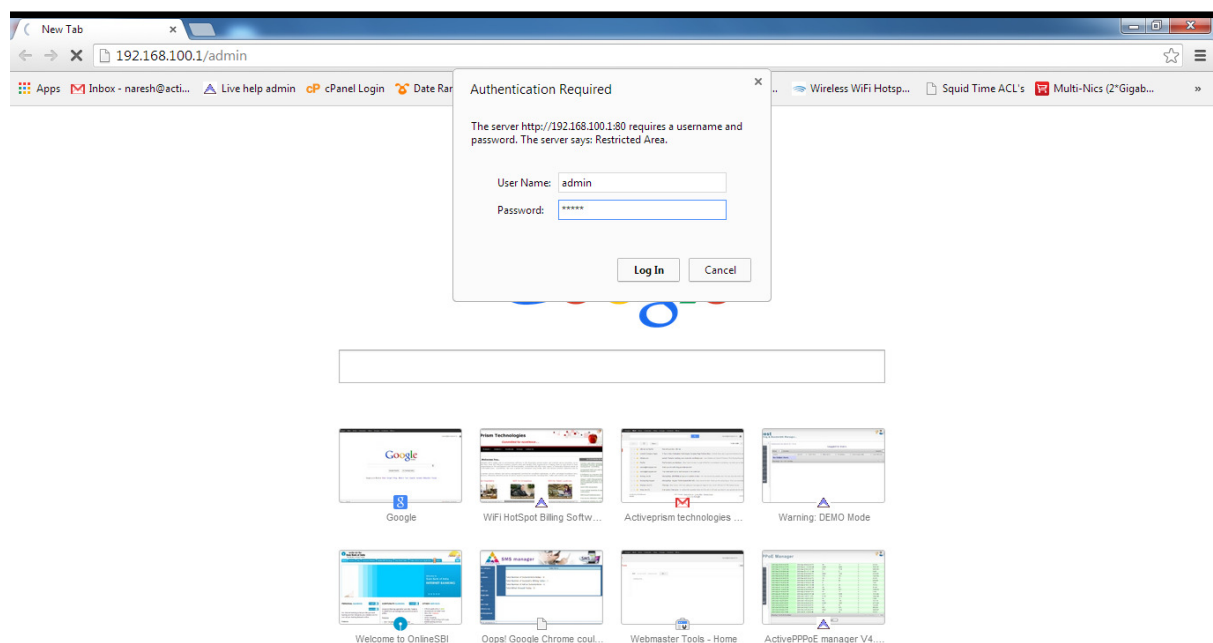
New Tab

192.168.100.1/admin

Apps Inbox - naresh@acti... Live help admin cPanel Login Date Ra Wireless WiFi Hotsp... Squid Time ACL's Multi-Nics (2*Gigab... »

Authentication Required

The server http://192.168.100.1:80 requires a username and password. The server says: Restricted Area.

User Name: admin
Password: *****

Log In Cancel

Google

Google WiFi HotSpot Billing Softw... Activeprism technologies ... Warning: DEMO Mode

Welcome to OnlineSBI Oops! Google Chrome coul... Webmaster Tools - Home ActivePPPoE manager V4....